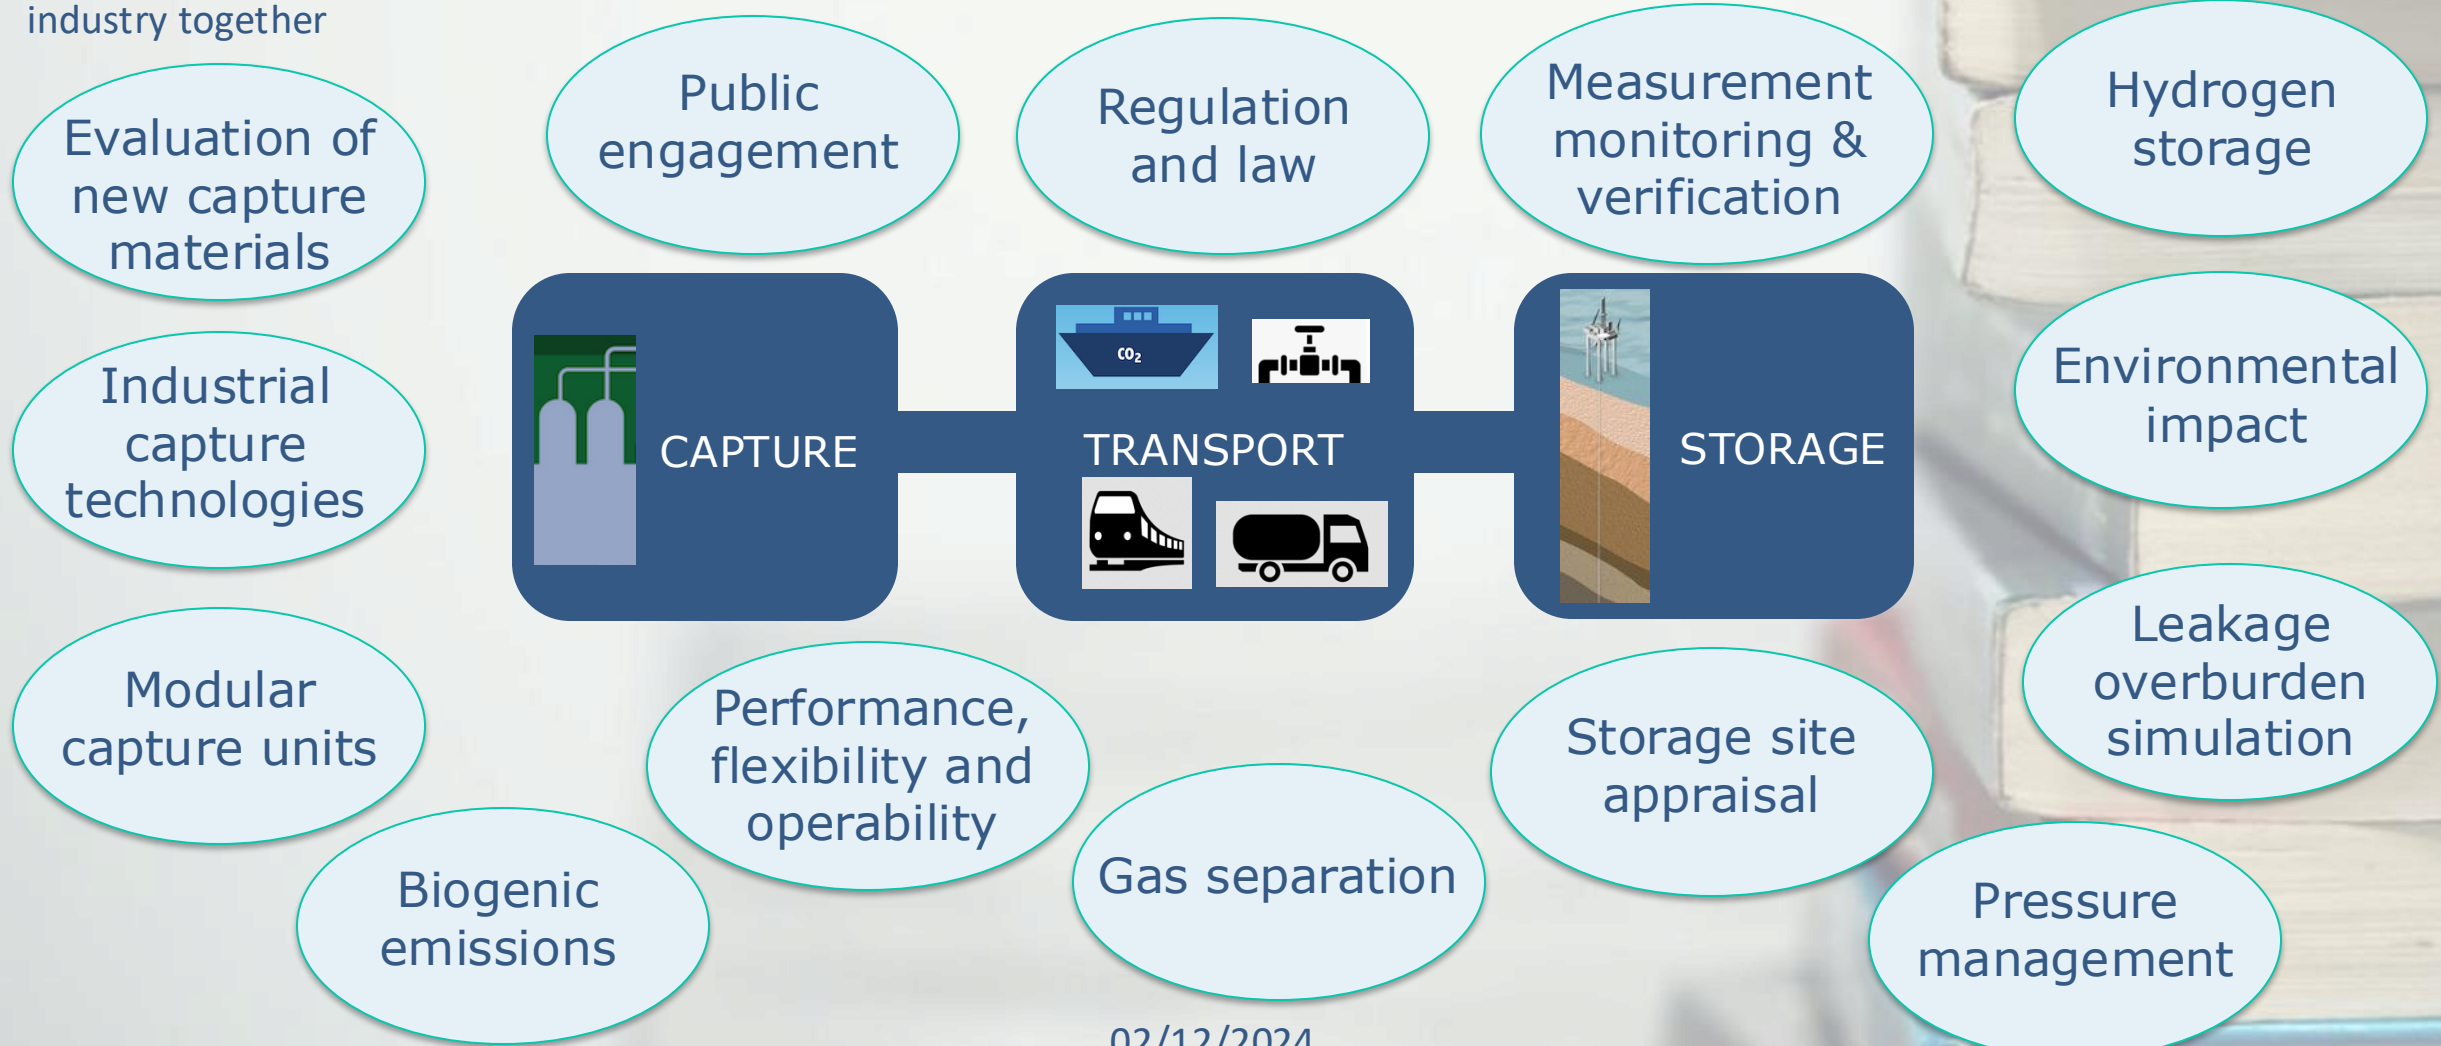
industry together

Evaluation of new capture materials

Public engagement

Regulation and law

Measurement monitoring & verification

Hydrogen storage

Industrial capture technologies

CAPTURE

$CO_2$

TRANSPORT

STORAGE

Environmental impact

Modular capture units

Performance, flexibility and operability

Storage site appraisal

Leakage overburden simulation

Biogenic emissions

Gas separation

Pressure management

02/12/2024